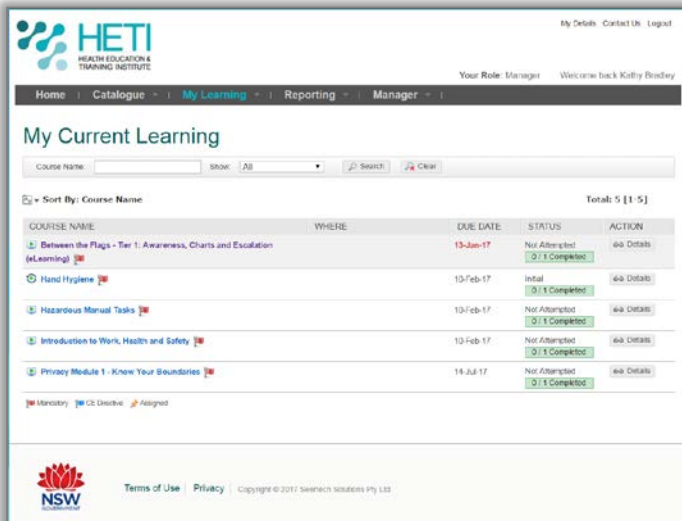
HETI
HEALTH EDUCATION & TRAINING INSTITUTE

My Details Contact Us Logout

Your Role: Manager Welcome back Kathy Bradley

Home | Catalogue | My Learning | Reporting | Manager |

My Current Learning

Course Name: Show: All Search Clear

Sort By: Course Name Total: 5 [1-5]

| COURSE NAME | WHERE | DUE DATE | STATUS | ACTION |
|---|---|---|---|---|
| Between the Flags - Tier 1: Awareness, Charts and Escalation (eLearning) | | 13-Jan-17 | Not Attempted 0 / 1 Completed | Details |
| Hand Hygiene | | 10-Feb-17 | Initial 0 / 1 Completed | Details |
| Hazardous Manual Tasks | | 10-Feb-17 | Not Attempted 0 / 1 Completed | Details |
| Introduction to Work, Health and Safety | | 10-Feb-17 | Not Attempted 0 / 1 Completed | Details |
| Privacy Module 1 - Know Your Boundaries | | 14-Jul-17 | Not Attempted 0 / 1 Completed | Details |

Mandatory CE Directive Assigned

NSW GOVERNMENT

Terms of Use | Privacy | Copyright © 2017 Seertech Solutions Pty Ltd